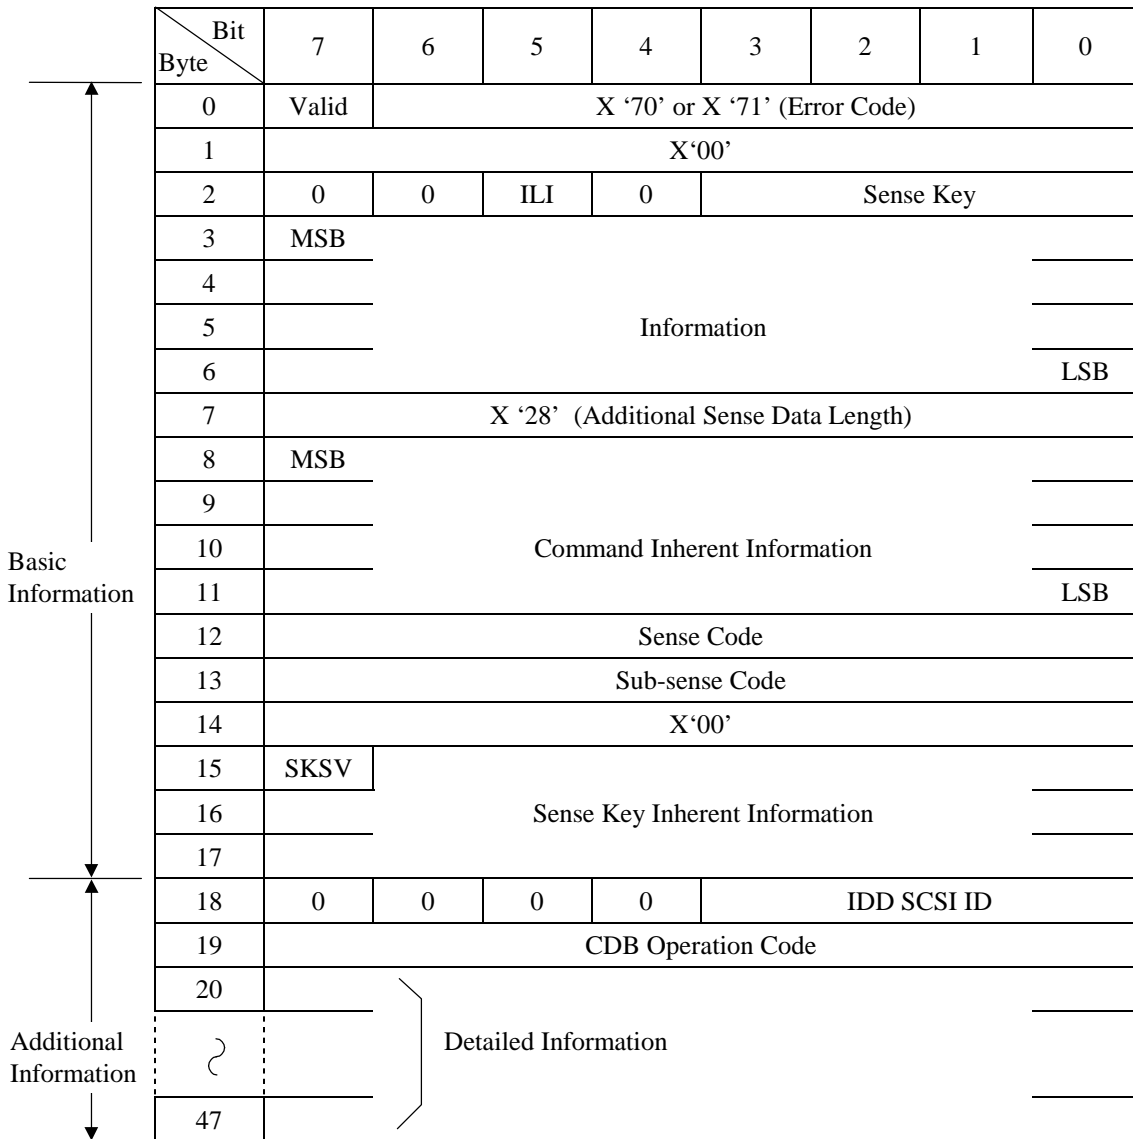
| Byte \ Bit | 7 | 6 | 5 | 4 | 3 | 2 | 1 | 0 |
|---|---|---|---|---|---|---|---|---|
| 0 | Valid | X '70' or X '71' (Error Code) | | | | | | |
| 1 | X'00' | | | | | | | |
| 2 | 0 | 0 | ILI | 0 | Sense Key | | | |
| 3 | MSB | | | | | | | |
| 4 | | | | | | | | |
| 5 | | | | Information | | | | |
| 6 | | | | | | | | LSB |
| 7 | X '28' (Additional Sense Data Length) | | | | | | | |
| 8 | MSB | | | | | | | |
| 9 | | | | | | | | |
| 10 | | | | Command Inherent Information | | | | |
| 11 | | | | | | | | LSB |
| 12 | Sense Code | | | | | | | |
| 13 | Sub-sense Code | | | | | | | |
| 14 | X'00' | | | | | | | |
| 15 | SKSV | | | | | | | |
| 16 | | | | Sense Key Inherent Information | | | | |
| 17 | | | | | | | | |
| 18 | 0 | 0 | 0 | 0 | IDD SCSI ID | | | |
| 19 | CDB Operation Code | | | | | | | |
| 20 | | | | | | | | |
| ~ | | Detailed Information | | | | | | |
| 47 | | | | | | | | |

Basic Information

Additional Information